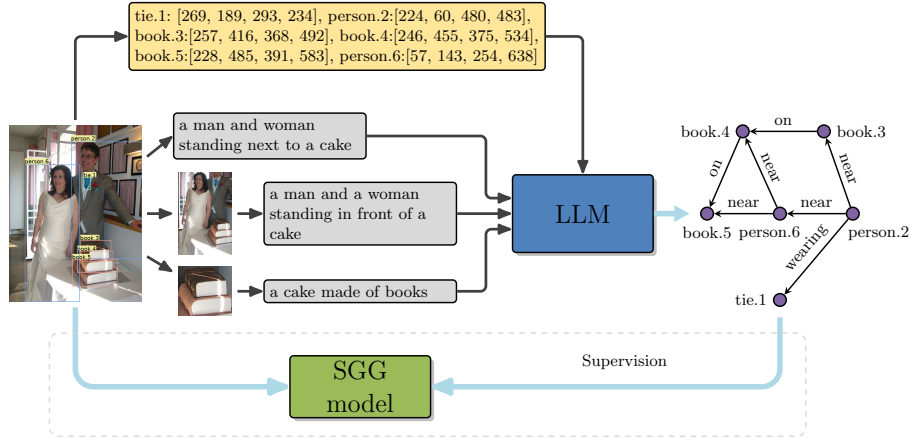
tie.1: [269, 189, 293, 234], person.2:[224, 60, 480, 483], book.3:[257, 416, 368, 492], book.4:[246, 455, 375, 534], book.5:[228, 485, 391, 583], person.6:[57, 143, 254, 638]

person.2
person.6
tie.1
book.3
book.4
book.5

a man and woman standing next to a cake

a man and a woman standing in front of a cake

a cake made of books

LLM

book.4
on
book.3
on
near
near
near
book.5
person.6
person.2
wearing
tie.1

SGG model

Supervision